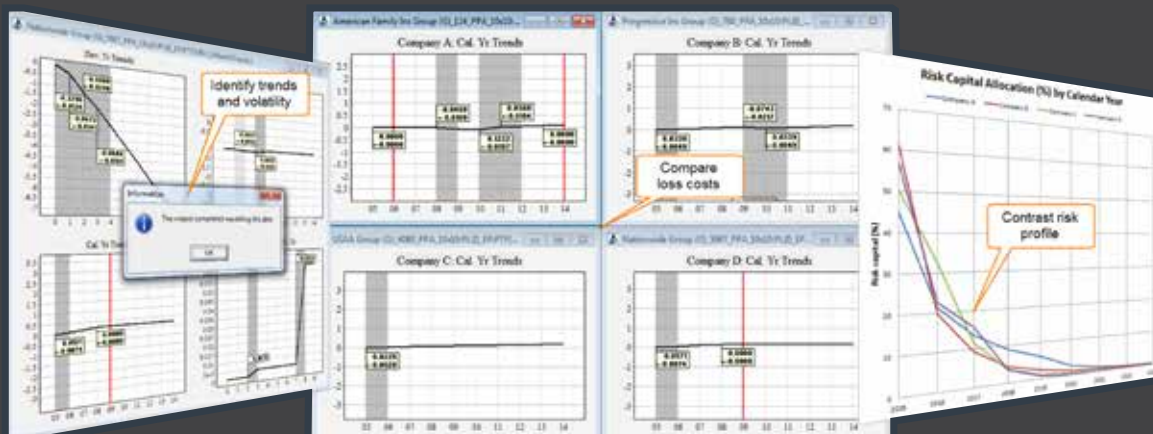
Nationwide Group (G_987_PPA_10x10PLE_EXP.TXT) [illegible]

Dev. Yr Trends

Identify trends and volatility

Information

This import completed resulting this plan

OK

Cal. Yr Tr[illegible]

American Family Ins Group (G_124_PPA_10x10...

Company A: Cal. Yr Trends

Progressive Ins Group (G_785_PPA_10x10 PLE...

Company B: Cal. Yr Trends

Compare loss costs

USAA Group (G_4080_PPA_10x10 PLE_EXP.TXT...

Company C: Cal. Yr Trends

Nationwide Group (G_987_PPA_10x10 PLE_EXP...

Company D: Cal. Yr Trends

Risk Capital Allocation (%) by Calendar Year

Contrast risk profile

Risk capital (%)